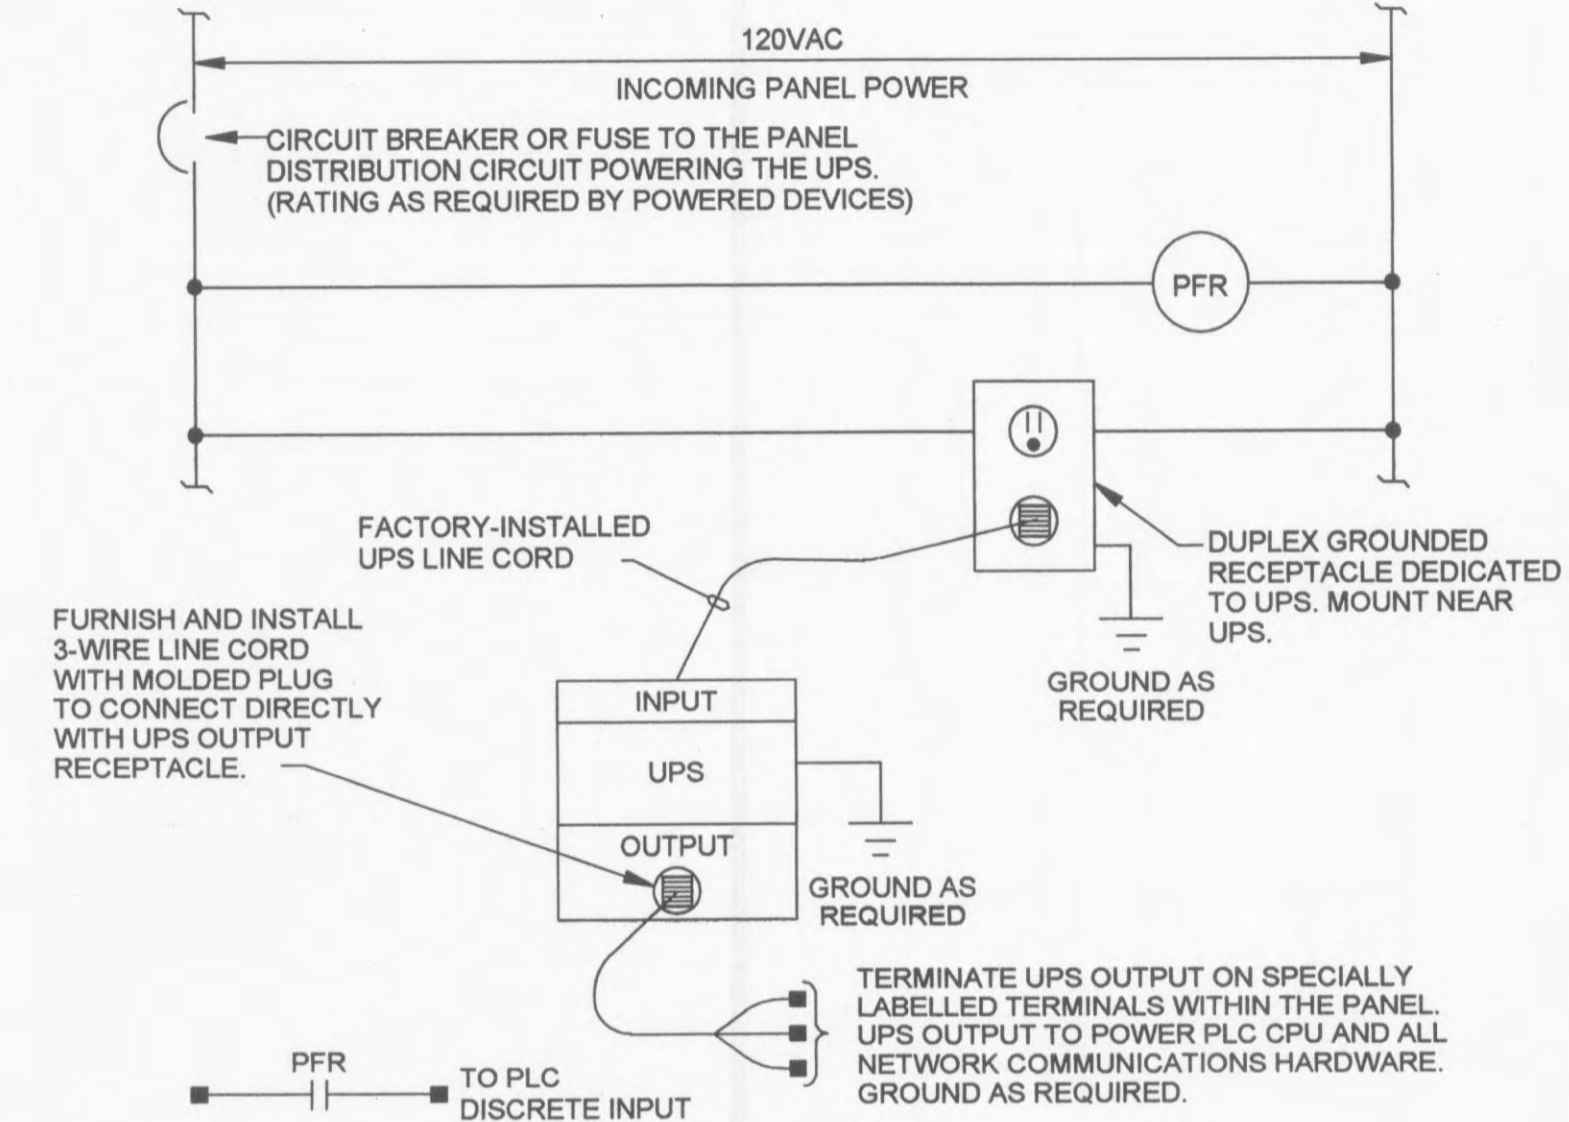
120VAC

INCOMING PANEL POWER

CIRCUIT BREAKER OR FUSE TO THE PANEL DISTRIBUTION CIRCUIT POWERING THE UPS. (RATING AS REQUIRED BY POWERED DEVICES)

PFR

FACTORY-INSTALLED UPS LINE CORD

DUPLEX GROUNDED RECEPTACLE DEDICATED TO UPS. MOUNT NEAR UPS.

FURNISH AND INSTALL 3-WIRE LINE CORD WITH MOLDED PLUG TO CONNECT DIRECTLY WITH UPS OUTPUT RECEPTACLE.

INPUT

UPS

OUTPUT

GROUND AS REQUIRED

GROUND AS REQUIRED

TERMINATE UPS OUTPUT ON SPECIALLY LABELLED TERMINALS WITHIN THE PANEL. UPS OUTPUT TO POWER PLC CPU AND ALL NETWORK COMMUNICATIONS HARDWARE. GROUND AS REQUIRED.

PFR

TO PLC DISCRETE INPUT